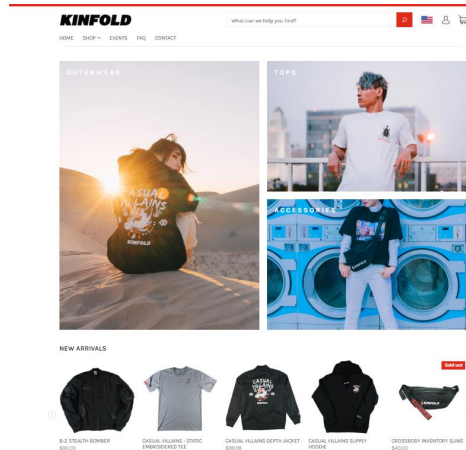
KINFOLD

What can we help you find?

HOME SHOP EVENTS FAQ CONTACT

OUTERWEAR

CASUAL VILLAINS

KINFOLD

TOPS

ACCESSORIES

NEW ARRIVALS

Sold out

CASUAL VILLAINS

CASUAL VILLAINS

KINFOLD

B-2 STEALTH BOMBER
$90.00

CASUAL VILLAINS - STATIC EMBROIDERED TEE

CASUAL VILLAINS DEPTH JACKET
$99.99

CASUAL VILLAINS SUPPLY HOODIE

CROSSBODY INVENTORY SLING
$40.00